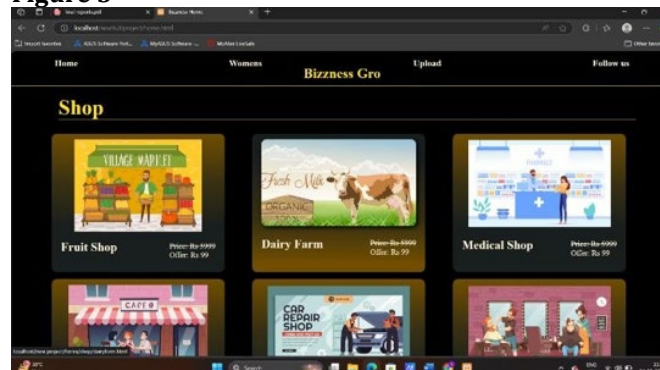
Figure 3

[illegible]
Bizzness Home
localhost/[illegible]
Import favorites
ASUS Software Port...
MyASUS Software ...
McAfee LiveSafe
Other favorites

Home
Womens
Bizzness Gro
Upload
Follow us

Shop

VILLAGE MARKET
Fruit Shop
Price: Rs 5999
Offer: Rs 99

Fresh Milk
ORGANIC
Dairy Farm
Price: Rs 5999
Offer: Rs 99

PHARMACY
Medical Shop
Price: Rs 5999
Offer: Rs 99

CAFE
CAR REPAIR SHOP

localhost/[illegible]
Search